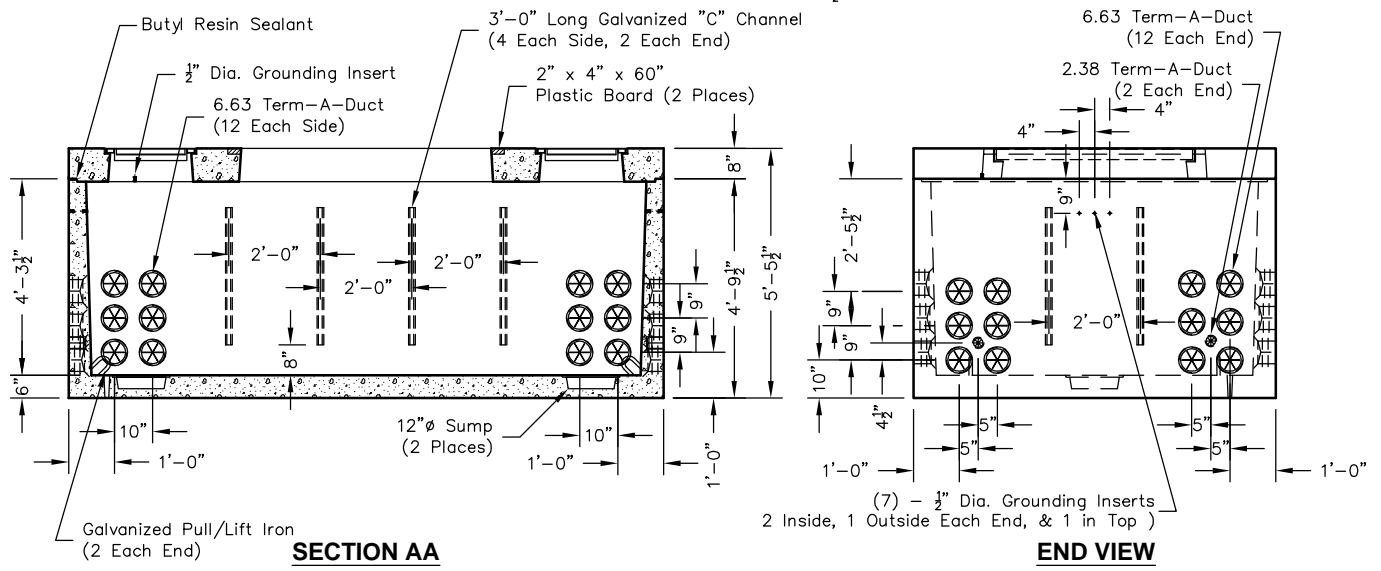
Butyl Resin Sealant

$\frac{1}{2}$" Dia. Grounding Insert

6.63 Term-A-Duct (12 Each Side)

3'-0" Long Galvanized "C" Channel (4 Each Side, 2 Each End)

2" x 4" x 60" Plastic Board (2 Places)

8"

4'-3$\frac{1}{2}$"

2'-0"

2'-0"

2'-0"

8"

9"

9"

4'-9$\frac{1}{2}$"

5'-5$\frac{1}{2}$"

6"

10"

1'-0"

12"ø Sump (2 Places)

10"

1'-0"

1'-0"

Galvanized Pull/Lift Iron (2 Each End)

SECTION AA

6.63 Term-A-Duct (12 Each End)

2.38 Term-A-Duct (2 Each End)

4"

4"

9"

2'-5$\frac{1}{2}$"

9"

9"

10"

2'-0"

4$\frac{1}{2}$"

5"

5"

5"

5"

1'-0"

1'-0"

(7) - $\frac{1}{2}$" Dia. Grounding Inserts
2 Inside, 1 Outside Each End, & 1 in Top )

END VIEW